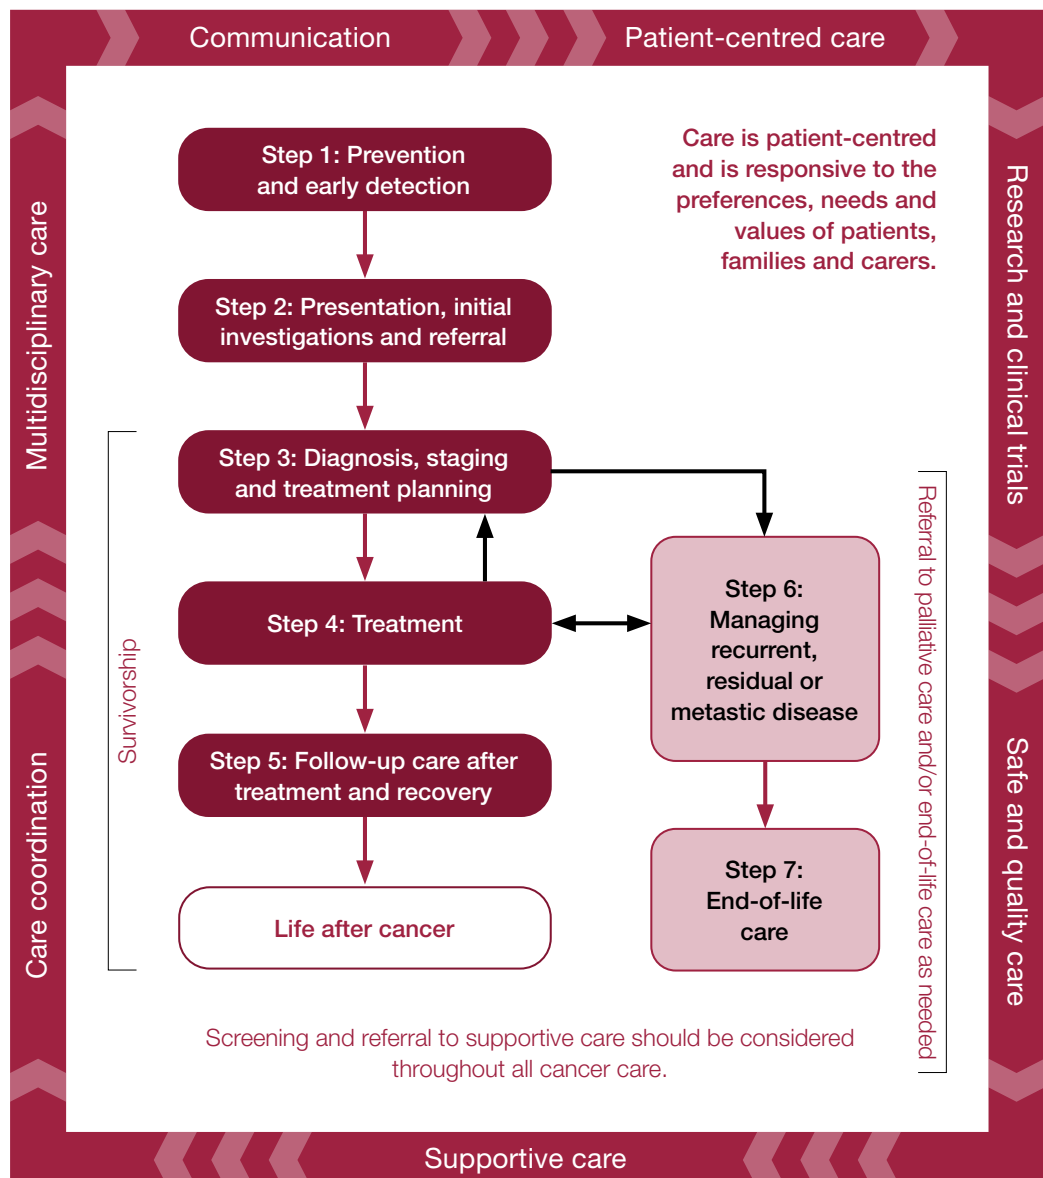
Communication

Patient-centred care

Research and clinical trials

Safe and quality care

Supportive care

Care coordination

Multidisciplinary care

Care is patient-centred and is responsive to the preferences, needs and values of patients, families and carers.

Step 1: Prevention and early detection

Step 2: Presentation, initial investigations and referral

Survivorship

Step 3: Diagnosis, staging and treatment planning

Step 4: Treatment

Step 5: Follow-up care after treatment and recovery

Life after cancer

Step 6: Managing recurrent, residual or metastic disease

Step 7: End-of-life care

Referral to palliative care and/or end-of-life care as needed

Screening and referral to supportive care should be considered throughout all cancer care.